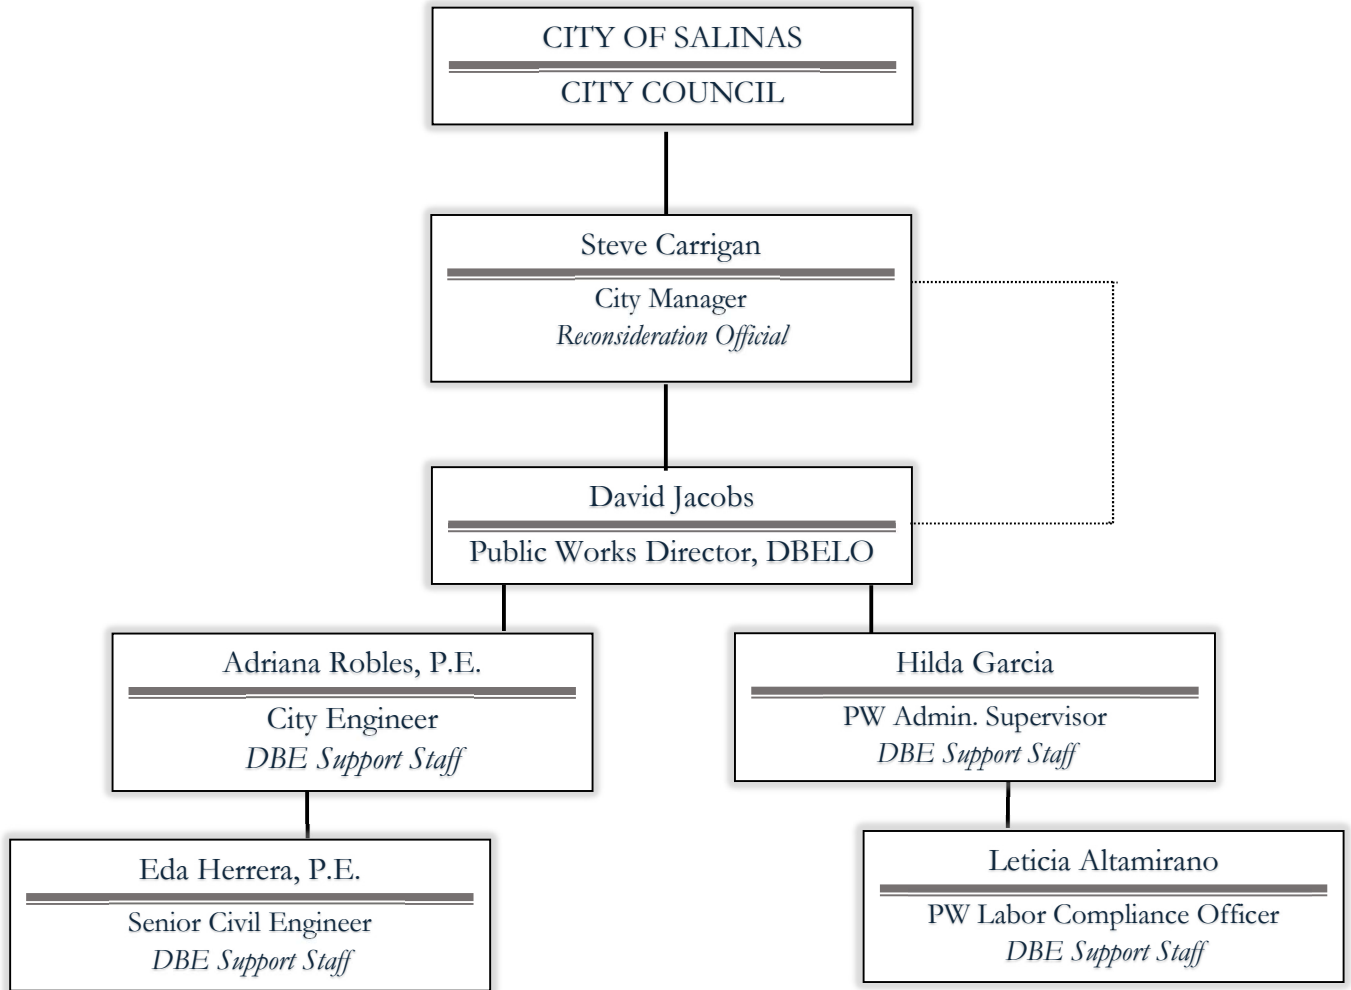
CITY OF SALINAS
CITY COUNCIL

Steve Carrigan
City Manager
*Reconsideration Official*

David Jacobs
Public Works Director, DBELO

Adriana Robles, P.E.
City Engineer
*DBE Support Staff*

Hilda Garcia
PW Admin. Supervisor
*DBE Support Staff*

Eda Herrera, P.E.
Senior Civil Engineer
*DBE Support Staff*

Leticia Altamirano
PW Labor Compliance Officer
*DBE Support Staff*